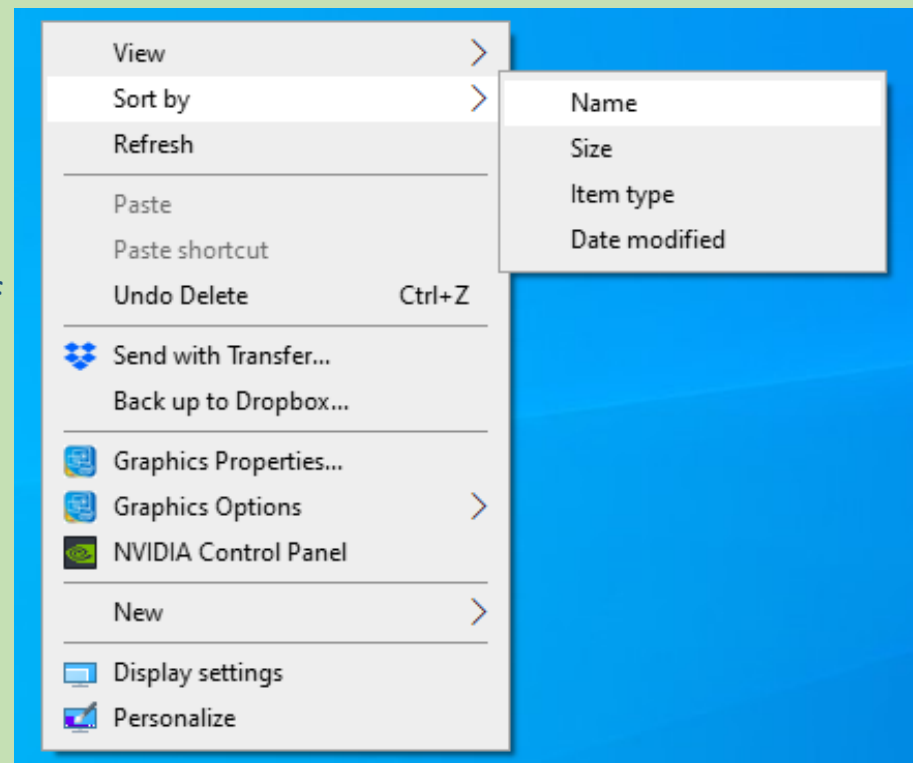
View
Sort by
Refresh
Paste
Paste shortcut
Undo Delete Ctrl+Z
Send with Transfer...
Back up to Dropbox...
Graphics Properties...
Graphics Options
NVIDIA Control Panel
New
Display settings
Personalize

Name
Size
Item type
Date modified